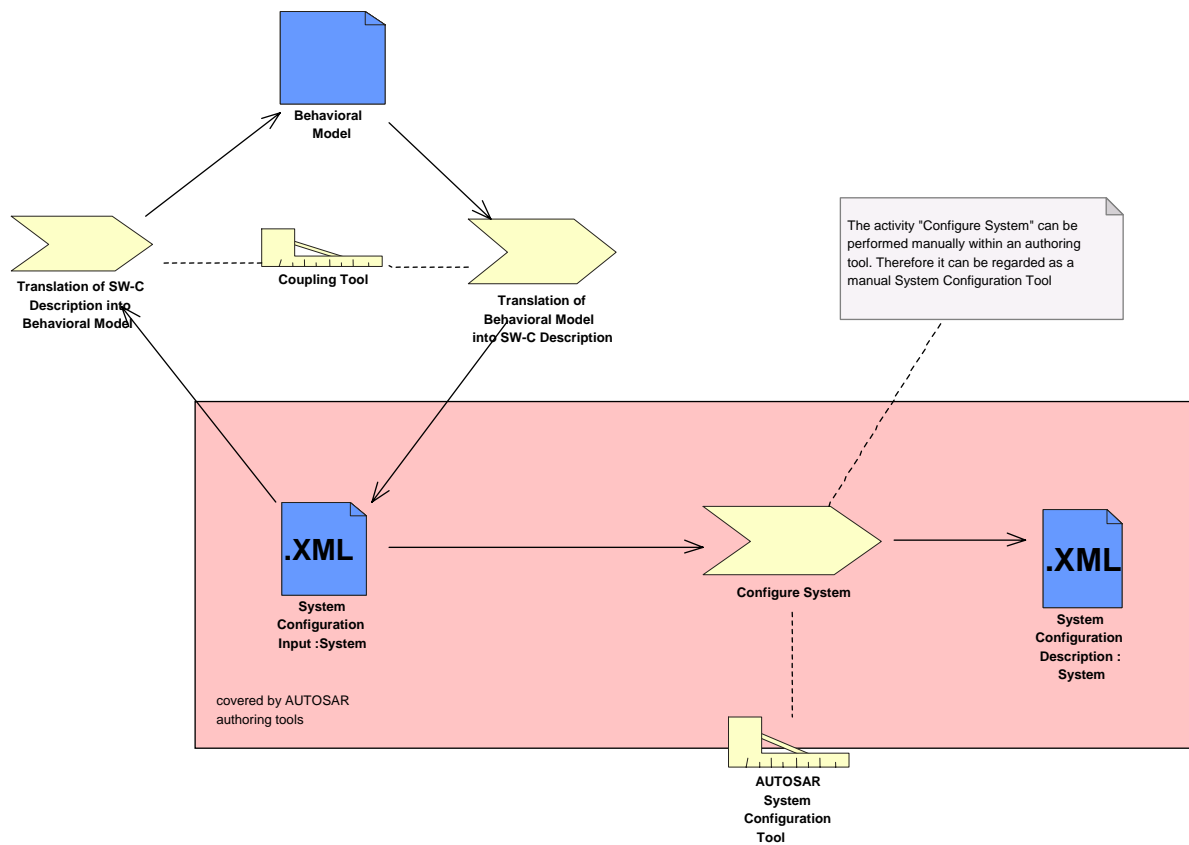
Behavioral Model

Translation of SW-C Description into Behavioral Model

Coupling Tool

Translation of Behavioral Model into SW-C Description

The activity "Configure System" can be performed manually within an authoring tool. Therefore it can be regarded as a manual System Configuration Tool

.XML

System Configuration Input :System

Configure System

.XML

System Configuration Description : System

covered by AUTOSAR authoring tools

AUTOSAR System Configuration Tool